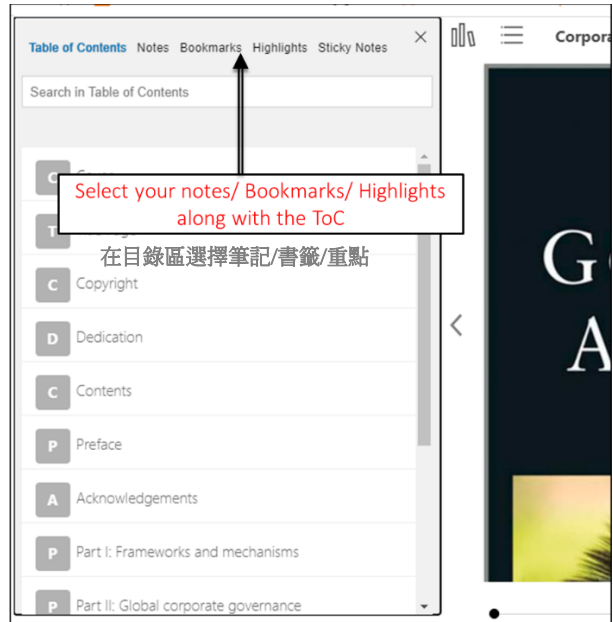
Table of Contents Notes Bookmarks Highlights Sticky Notes ×

Search in Table of Contents

C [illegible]

T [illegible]

Select your notes/ Bookmarks/ Highlights along with the ToC

在目錄區選擇筆記/書籤/重點

C Copyright

D Dedication

C Contents

P Preface

A Acknowledgements

P Part I: Frameworks and mechanisms

P Part II: Global corporate governance

Corpora

G

A